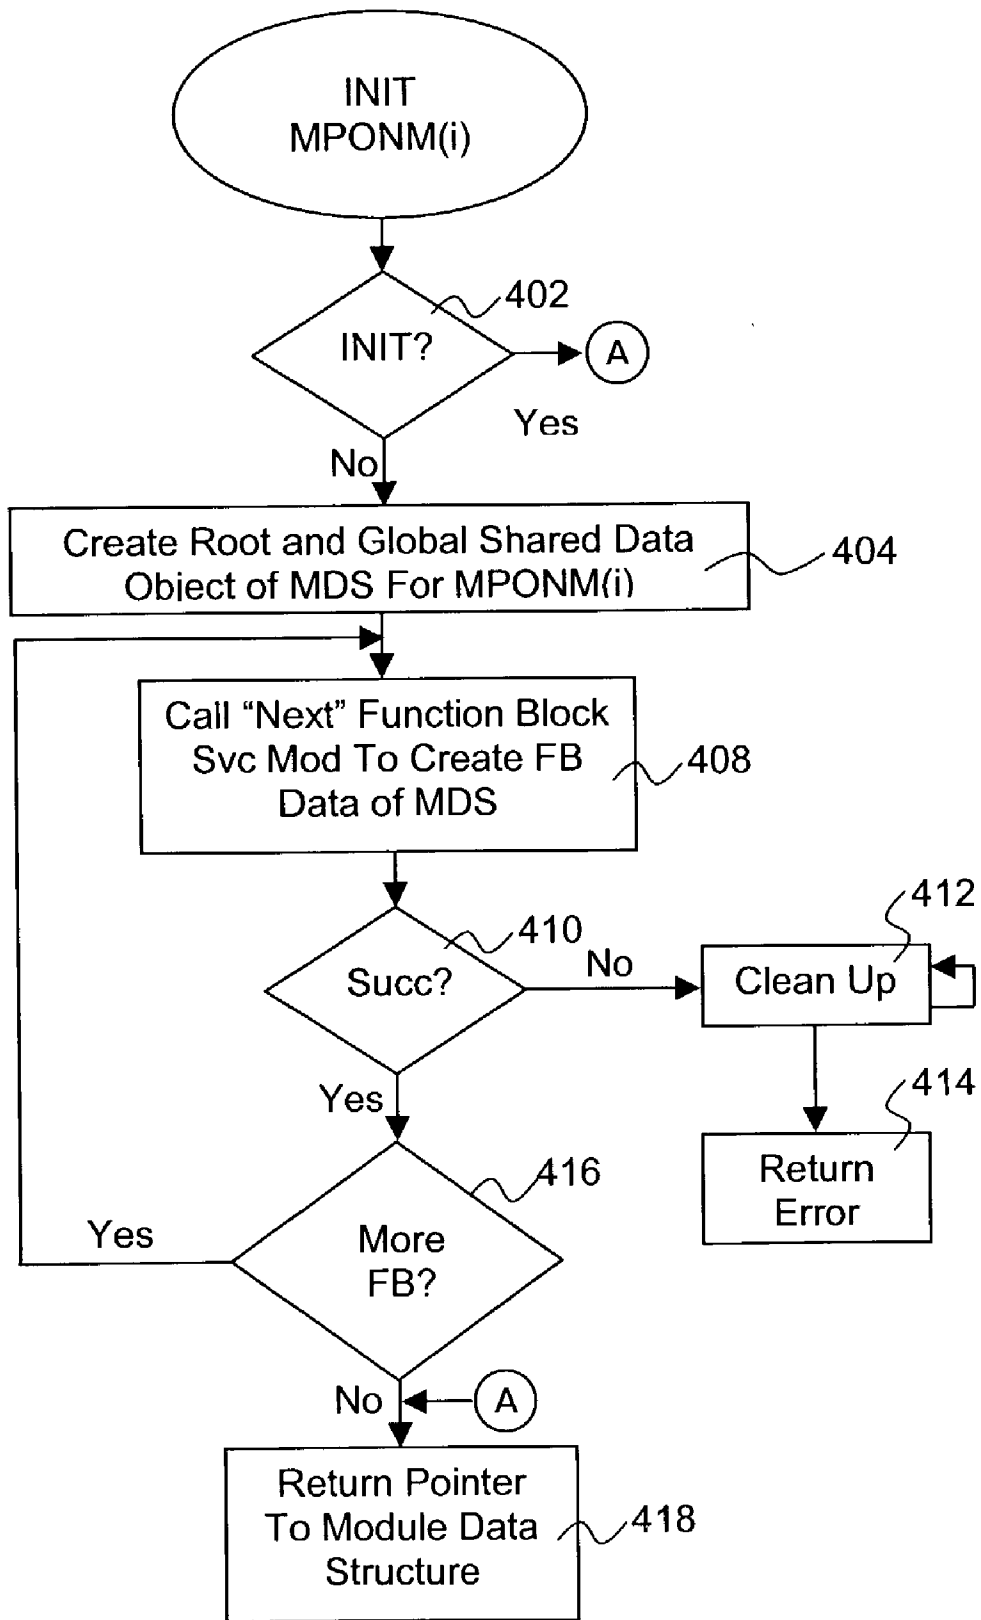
INIT
MPONM(i)

402

INIT?

A

Yes

No

Create Root and Global Shared Data Object of MDS For MPONM(i)

404

Call "Next" Function Block Svc Mod To Create FB Data of MDS

408

410

Succ?

No

Clean Up

412

Yes

414

Return Error

416

Yes

More FB?

No

A

Return Pointer To Module Data Structure

418